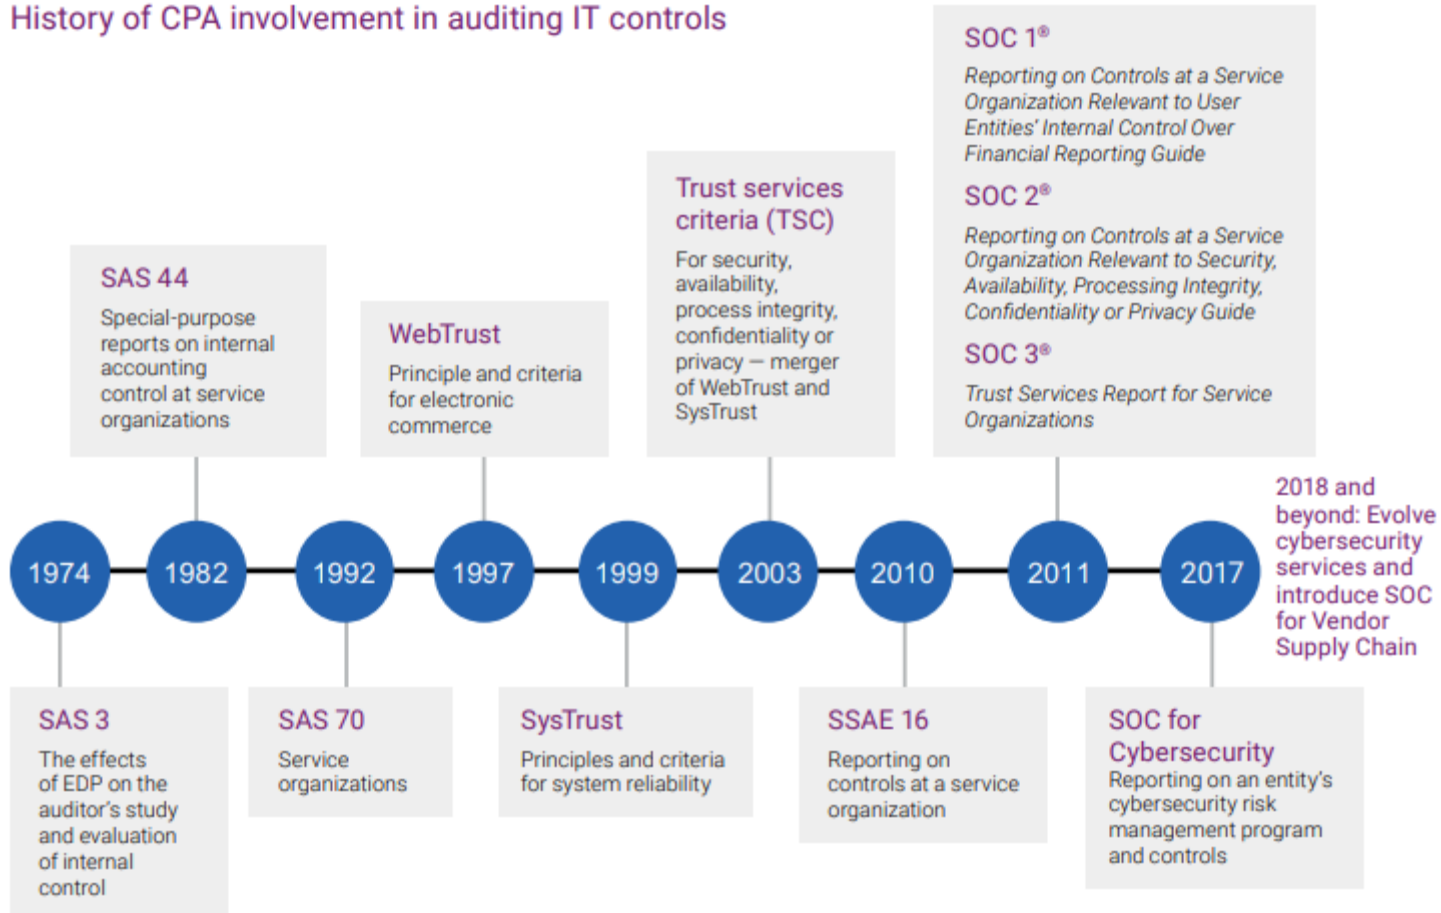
History of CPA involvement in auditing IT controls

SAS 44
Special-purpose reports on internal accounting control at service organizations

WebTrust
Principle and criteria for electronic commerce

Trust services criteria (TSC)
For security, availability, process integrity, confidentiality or privacy — merger of WebTrust and SysTrust

SOC 1®
Reporting on Controls at a Service Organization Relevant to User Entities' Internal Control Over Financial Reporting Guide

SOC 2®
Reporting on Controls at a Service Organization Relevant to Security, Availability, Processing Integrity, Confidentiality or Privacy Guide

SOC 3®
Trust Services Report for Service Organizations

1974 1982 1992 1997 1999 2003 2010 2011 2017

2018 and beyond: Evolve cybersecurity services and introduce SOC for Vendor Supply Chain

SAS 3
The effects of EDP on the auditor's study and evaluation of internal control

SAS 70
Service organizations

SysTrust
Principles and criteria for system reliability

SSAE 16
Reporting on controls at a service organization

SOC for Cybersecurity
Reporting on an entity's cybersecurity risk management program and controls